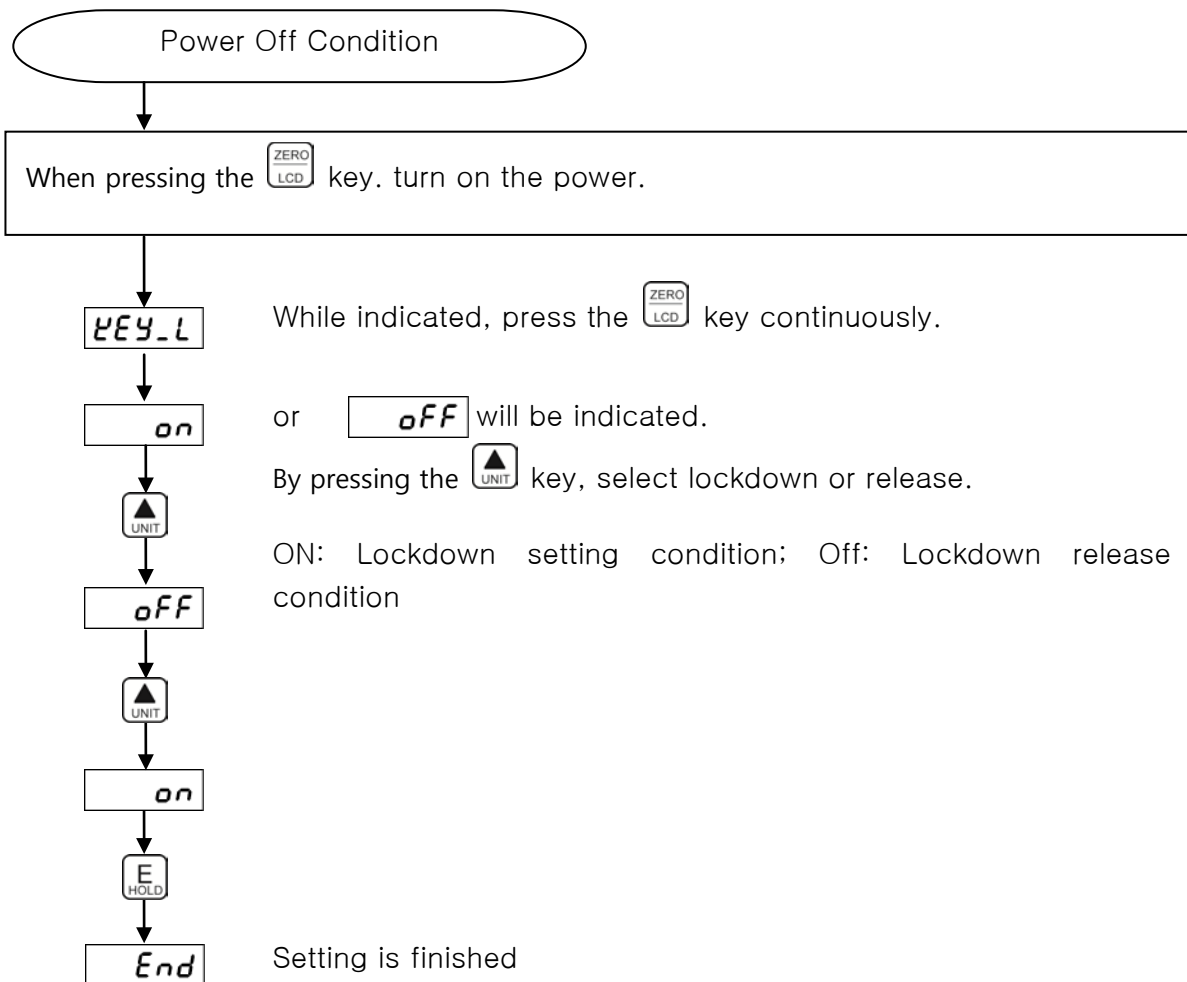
Power Off Condition

When pressing the ZERO LCD key. turn on the power.

KEY_L

While indicated, press the ZERO LCD key continuously.

on

or oFF will be indicated.

By pressing the ▲ UNIT key, select lockdown or release.

ON: Lockdown setting condition; Off: Lockdown release condition

▲ UNIT

oFF

▲ UNIT

on

E HOLD

End

Setting is finished